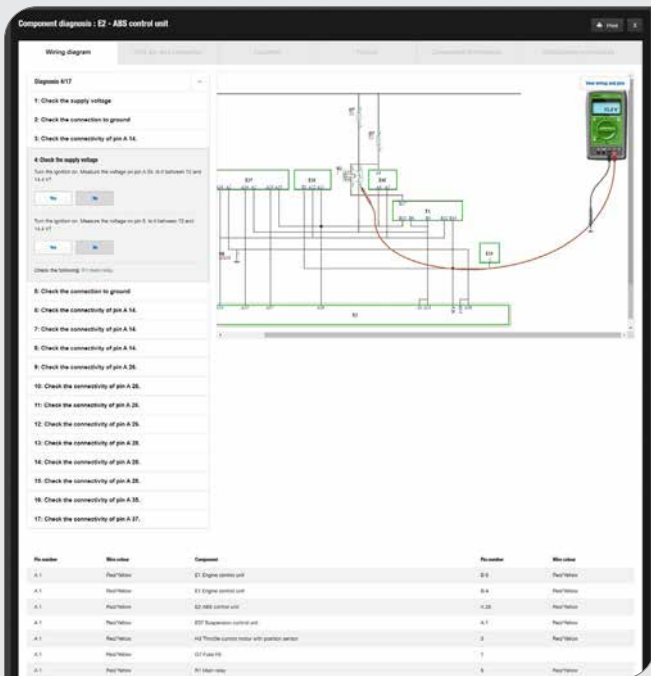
Component diagnosis : E2 - ABS control unit

Print

Wiring diagram

Diagnosis 4/17

1: Check the supply voltage

2: Check the connection to ground

3: Check the connectivity of pin A 14.

4: Check the supply voltage

Turn the ignition on. Measure the voltage on pin A 26. Is it between 12 and 14.4 V?

Yes

No

Turn the ignition on. Measure the voltage on pin 5. Is it between 12 and 14.4 V?

Yes

No

Check the following: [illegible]

5: Check the connection to ground

6: Check the connectivity of pin A 14.

7: Check the connectivity of pin A 14.

8: Check the connectivity of pin A 14.

9: Check the connectivity of pin A 26.

10: Check the connectivity of pin A 26.

11: Check the connectivity of pin A 26.

12: Check the connectivity of pin A 26.

13: Check the connectivity of pin A 26.

14: Check the connectivity of pin A 26.

15: Check the connectivity of pin A 26.

16: Check the connectivity of pin A 35.

17: Check the connectivity of pin A 37.

View wiring and pins

12.4 V

E7

E4

E6

F1

E9

E1

| Pin number | Wire colour | Component | Pin number | Wire colour |
|---|---|---|---|---|
| A 1 | Red/Yellow | E1 Engine control unit | B 6 | Red/Yellow |
| A 1 | Red/Yellow | E1 Engine control unit | B 4 | Red/Yellow |
| A 1 | Red/Yellow | E2 ABS control unit | A 26 | Red/Yellow |
| A 1 | Red/Yellow | E57 Suspension control unit | A 1 | Red/Yellow |
| A 1 | Red/Yellow | H2 Throttle control motor with position sensor | 3 | Red/Yellow |
| A 1 | Red/Yellow | G7 Fuse F8 | 1 | |
| A 1 | Red/Yellow | R1 Main relay | 5 | Red/Yellow |